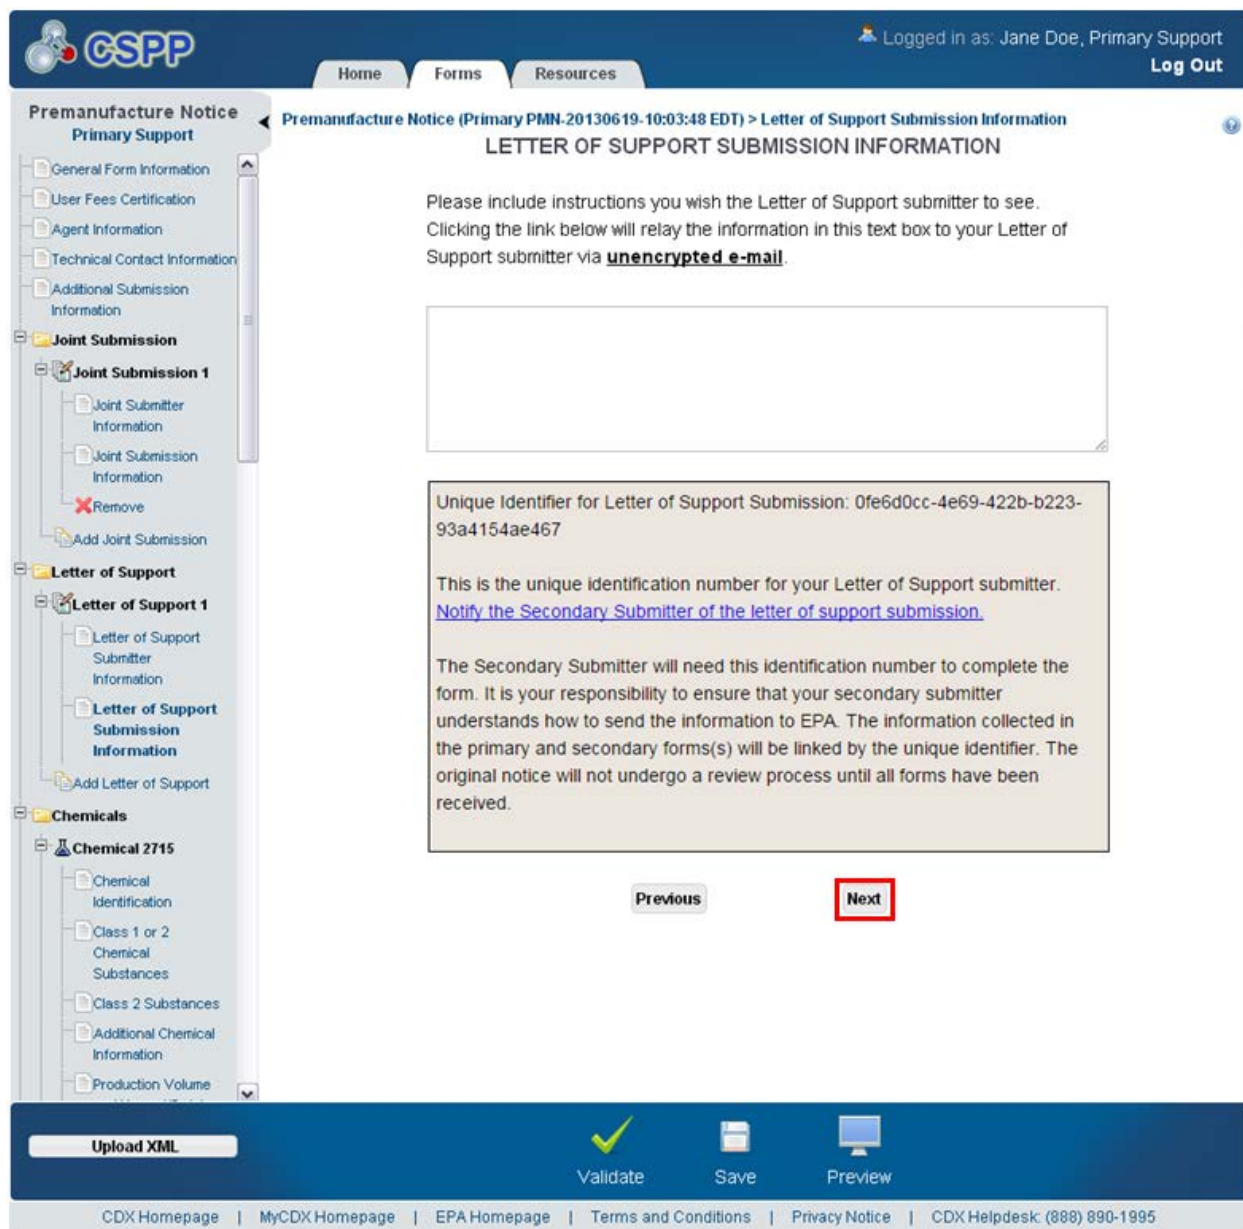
CSPP

Home Forms Resources

Logged in as: Jane Doe, Primary Support
Log Out

Premanufacture Notice
Primary Support

General Form Information
User Fees Certification
Agent Information
Technical Contact Information
Additional Submission Information
Joint Submission
Joint Submission 1
Joint Submitter Information
Joint Submission Information
Remove
Add Joint Submission
Letter of Support
Letter of Support 1
Letter of Support Submitter Information
Letter of Support Submission Information
Add Letter of Support
Chemicals
Chemical 2715
Chemical Identification
Class 1 or 2 Chemical Substances
Class 2 Substances
Additional Chemical Information
Production Volume

Premanufacture Notice (Primary PMN-20130619-10:03:48 EDT) > Letter of Support Submission Information

LETTER OF SUPPORT SUBMISSION INFORMATION

Please include instructions you wish the Letter of Support submitter to see. Clicking the link below will relay the information in this text box to your Letter of Support submitter via unencrypted e-mail.

Unique Identifier for Letter of Support Submission: 0fe6d0cc-4e69-422b-b223-93a4154ae467

This is the unique identification number for your Letter of Support submitter. Notify the Secondary Submitter of the letter of support submission.

The Secondary Submitter will need this identification number to complete the form. It is your responsibility to ensure that your secondary submitter understands how to send the information to EPA. The information collected in the primary and secondary forms(s) will be linked by the unique identifier. The original notice will not undergo a review process until all forms have been received.

Previous Next

Upload XML
Validate Save Preview

CDX Homepage | MyCDX Homepage | EPA Homepage | Terms and Conditions | Privacy Notice | CDX Helpdesk: (888) 890-1995